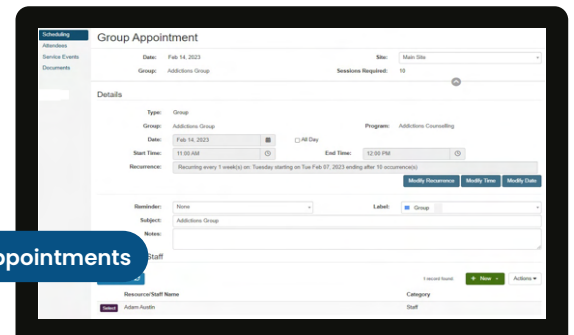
Scheduling
Attendees
Service Events
Documents

Group Appointment

Date: Feb 14, 2023
Site: Main Site
Group: Addictions Group
Sessions Required: 10

Details

Type: Group
Group: Addictions Group
Program: Addictions Counselling
Date: Feb 14, 2023
All Day
Start Time: 11:00 AM
End Time: 12:00 PM
Recurrence: Recurring every 1 week(s) on: Tuesday starting on Tue Feb 07, 2023 ending after 10 occurrence(s)

Modify Recurrence
Modify Time
Modify Date

Reminder: None
Label: Group
Subject: Addictions Group
Notes:

ppointments
Staff

1 record found
+ New
Actions

Resource/Staff Name
Category
Select
Adam Austin
Staff